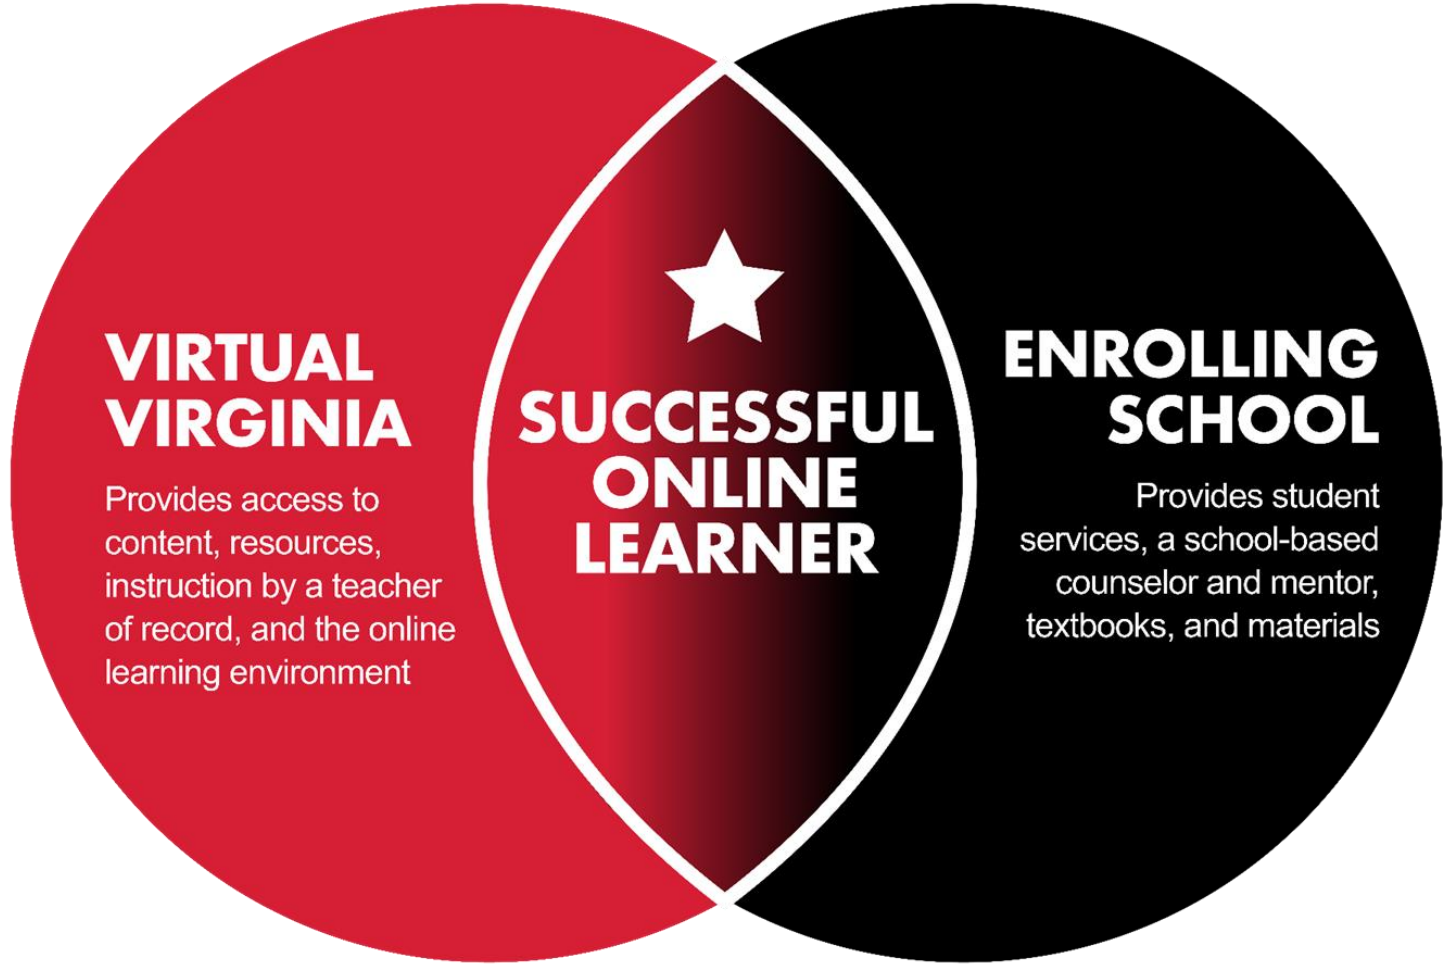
VIRTUAL VIRGINIA

Provides access to content, resources, instruction by a teacher of record, and the online learning environment

SUCCESSFUL ONLINE LEARNER

ENROLLING SCHOOL

Provides student services, a school-based counselor and mentor, textbooks, and materials